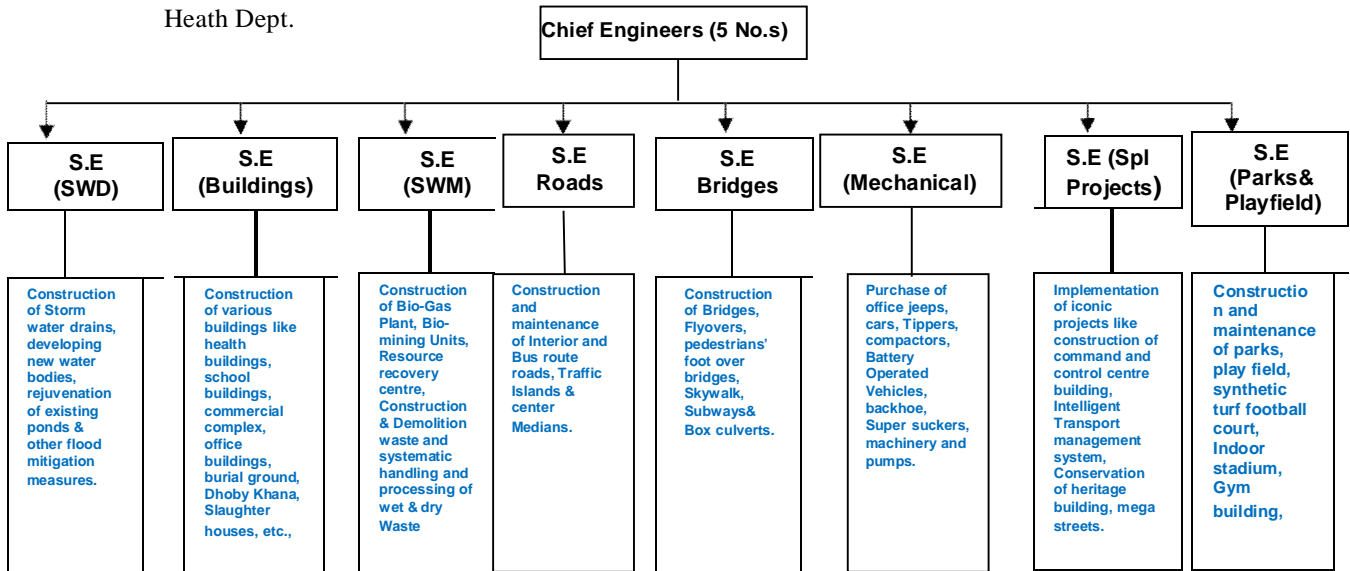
Heath Dept.

Chief Engineers (5 No.s)

S.E (SWD)

S.E (Buildings)

S.E (SWM)

S.E Roads

S.E Bridges

S.E (Mechanical)

S.E (Spl Projects)

S.E (Parks& Playfield)

Construction of Storm water drains, developing new water bodies, rejuvenation of existing ponds & other flood mitigation measures.

Construction of various buildings like health buildings, school buildings, commercial complex, office buildings, burial ground, Dhoby Khana, Slaughter houses, etc.,

Construction of Bio-Gas Plant, Biomining Units, Resource recovery centre, Construction & Demolition waste and systematic handling and processing of wet & dry Waste

Construction and maintenance of Interior and Bus route roads, Traffic Islands & center Medians.

Construction of Bridges, Flyovers, pedestrians' foot over bridges, Skywalk, Subways& Box culverts.

Purchase of office jeeps, cars, Tippers, compactors, Battery Operated Vehicles, backhoe, Super suckers, machinery and pumps.

Implementation of iconic projects like construction of command and control centre building, Intelligent Transport management system, Conservation of heritage building, mega streets.

Construction and maintenance of parks, play field, synthetic turf football court, Indoor stadium, Gym building,